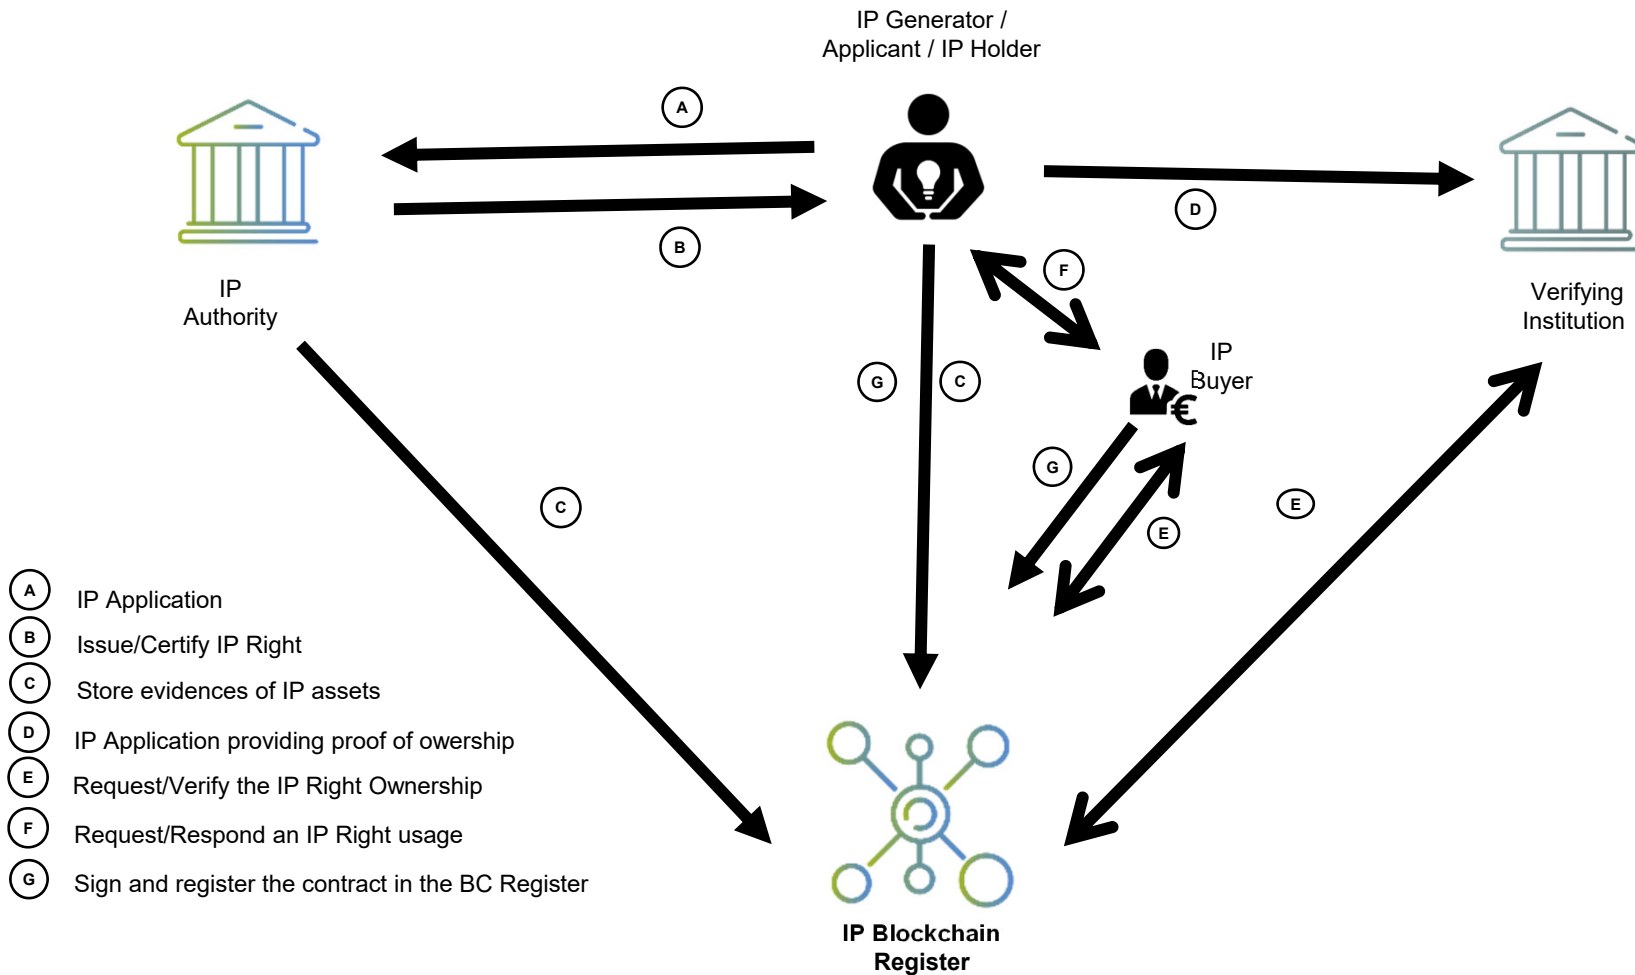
IP Generator / Applicant / IP Holder

A

B

IP Authority

D

Verifying Institution

F

IP Buyer

G

C

C

G

E

E

A IP Application
B Issue/Certify IP Right
C Store evidences of IP assets
D IP Application providing proof of owership
E Request/Verify the IP Right Ownership
F Request/Respond an IP Right usage
G Sign and register the contract in the BC Register

IP Blockchain Register